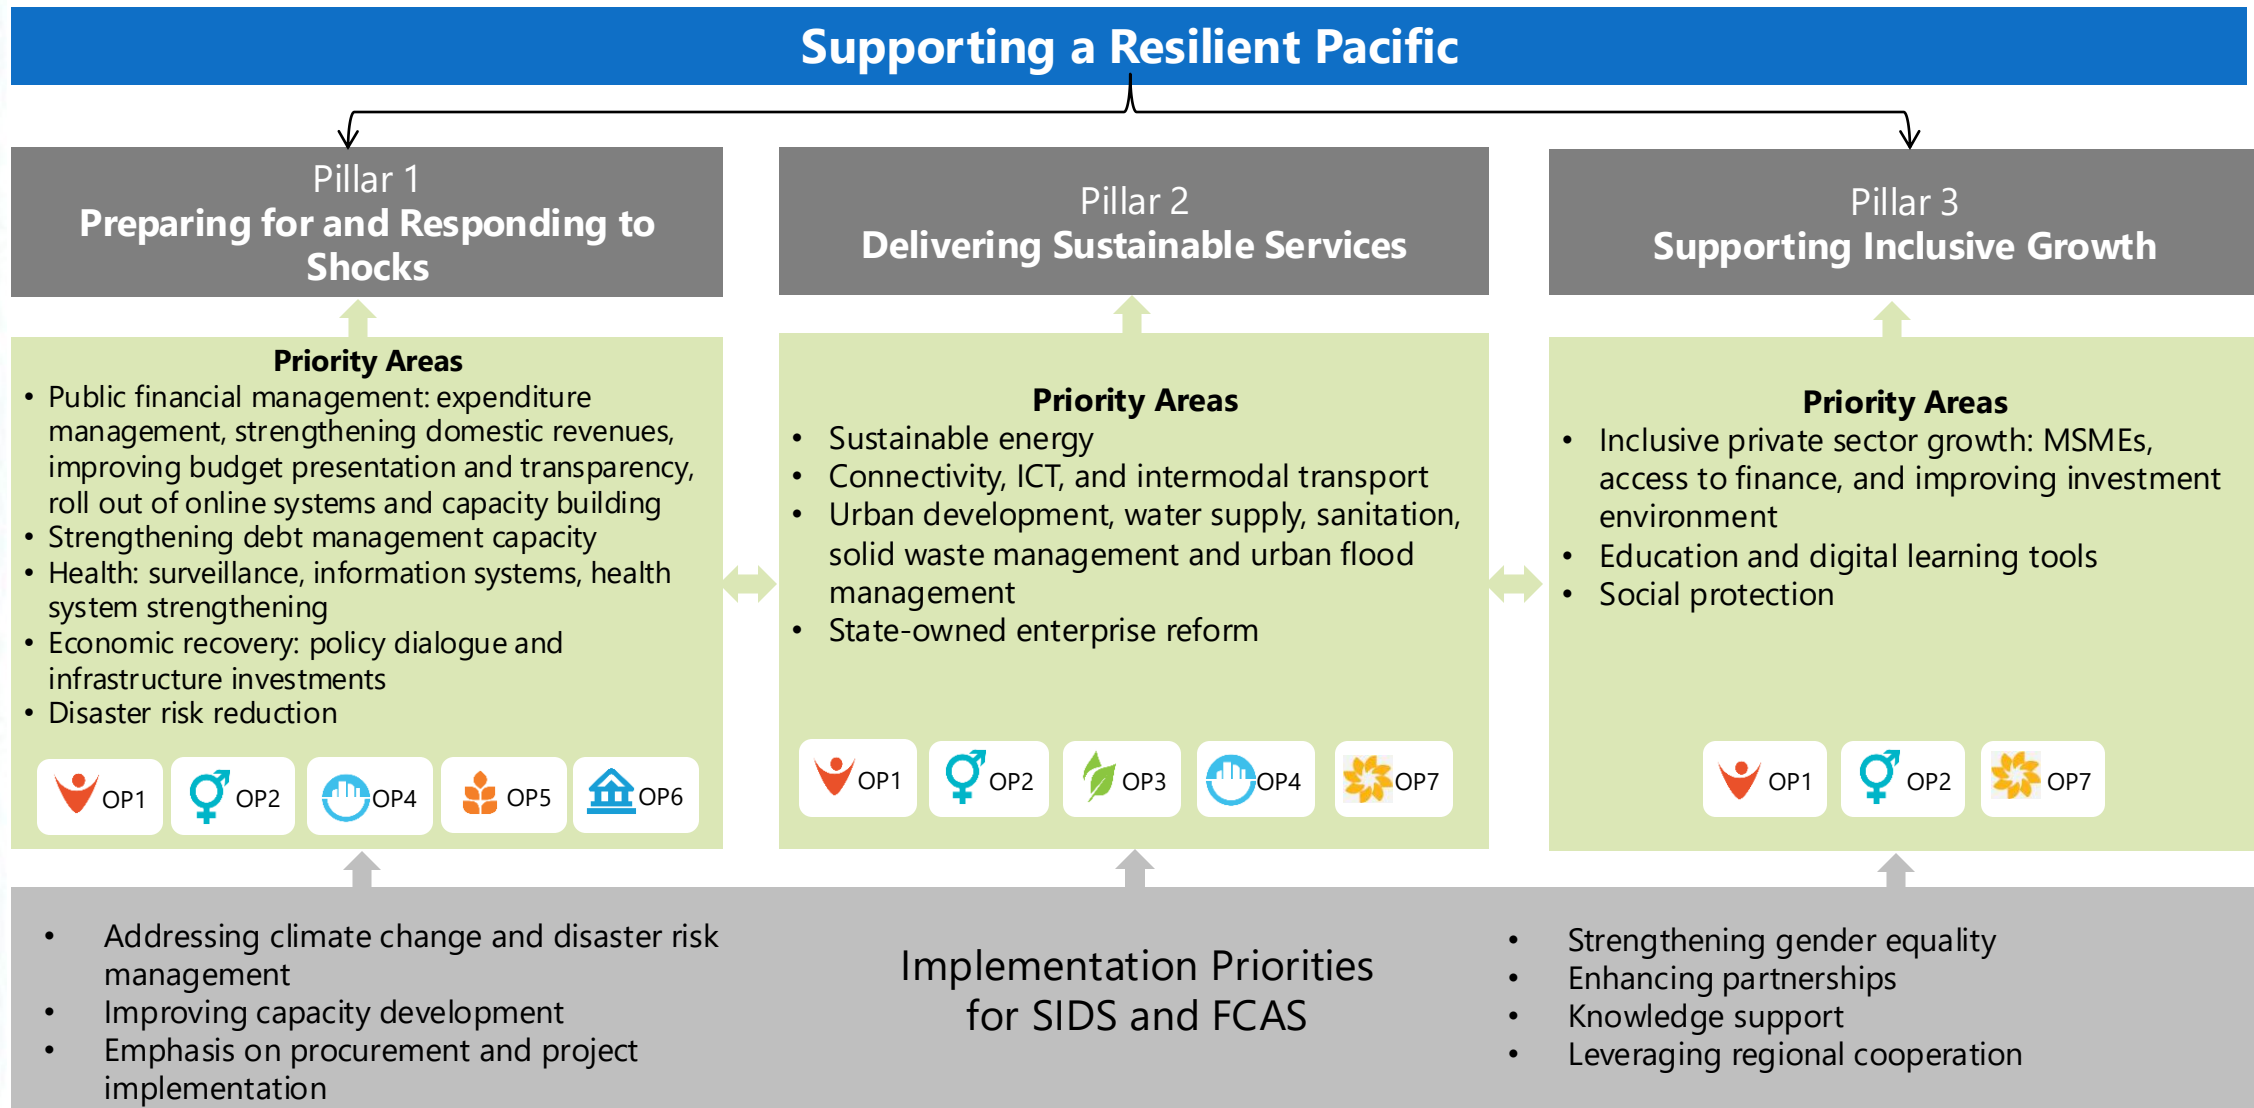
Supporting a Resilient Pacific

Pillar 1
Preparing for and Responding to Shocks

Priority Areas
- Public financial management: expenditure management, strengthening domestic revenues, improving budget presentation and transparency, roll out of online systems and capacity building
- Strengthening debt management capacity
- Health: surveillance, information systems, health system strengthening
- Economic recovery: policy dialogue and infrastructure investments
- Disaster risk reduction

OP1 OP2 OP4 OP5 OP6

Pillar 2
Delivering Sustainable Services

Priority Areas
- Sustainable energy
- Connectivity, ICT, and intermodal transport
- Urban development, water supply, sanitation, solid waste management and urban flood management
- State-owned enterprise reform

OP1 OP2 OP3 OP4 OP7

Pillar 3
Supporting Inclusive Growth

Priority Areas
- Inclusive private sector growth: MSMEs, access to finance, and improving investment environment
- Education and digital learning tools
- Social protection

OP1 OP2 OP7

- Addressing climate change and disaster risk management
- Improving capacity development
- Emphasis on procurement and project implementation

Implementation Priorities for SIDS and FCAS

- Strengthening gender equality
- Enhancing partnerships
- Knowledge support
- Leveraging regional cooperation